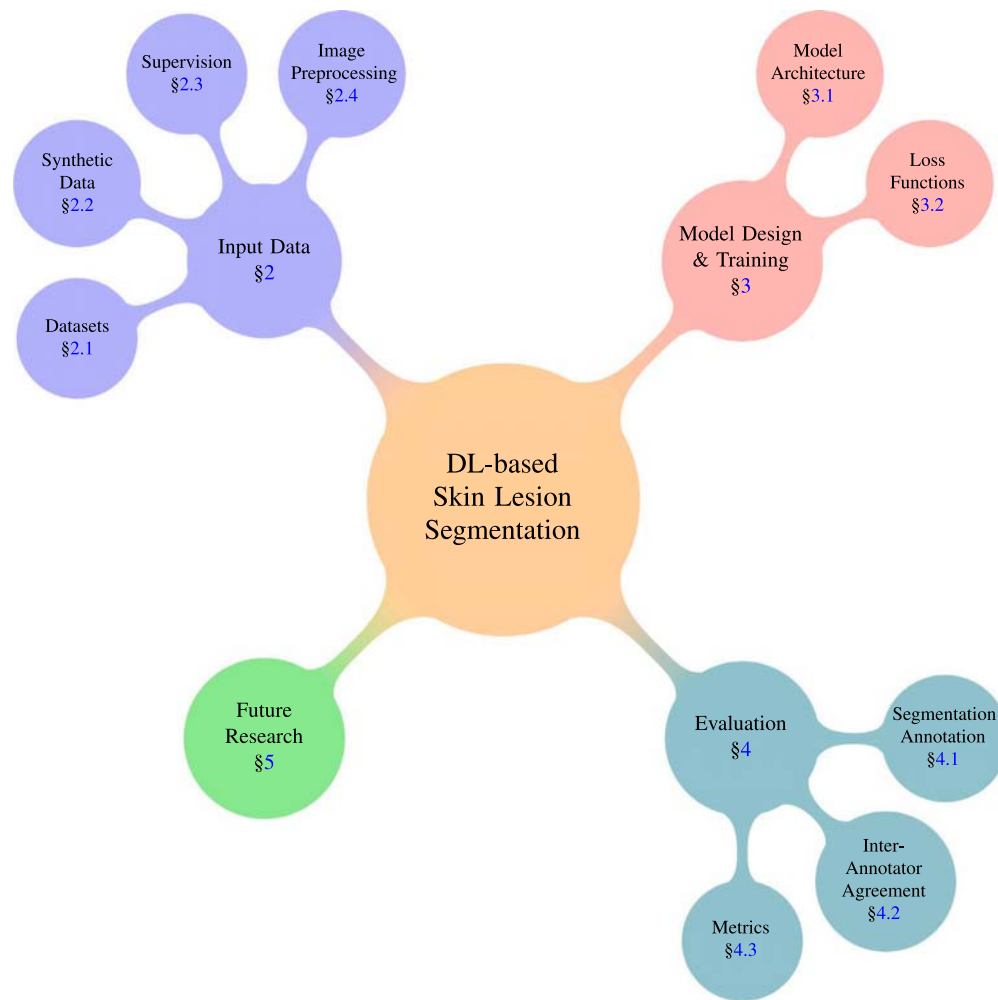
Supervision
§2.3

Image Preprocessing
§2.4

Synthetic Data
§2.2

Input Data
§2

Datasets
§2.1

Model Architecture
§3.1

Loss Functions
§3.2

Model Design & Training
§3

DL-based Skin Lesion Segmentation

Future Research
§5

Evaluation
§4

Segmentation Annotation
§4.1

Inter-Annotator Agreement
§4.2

Metrics
§4.3